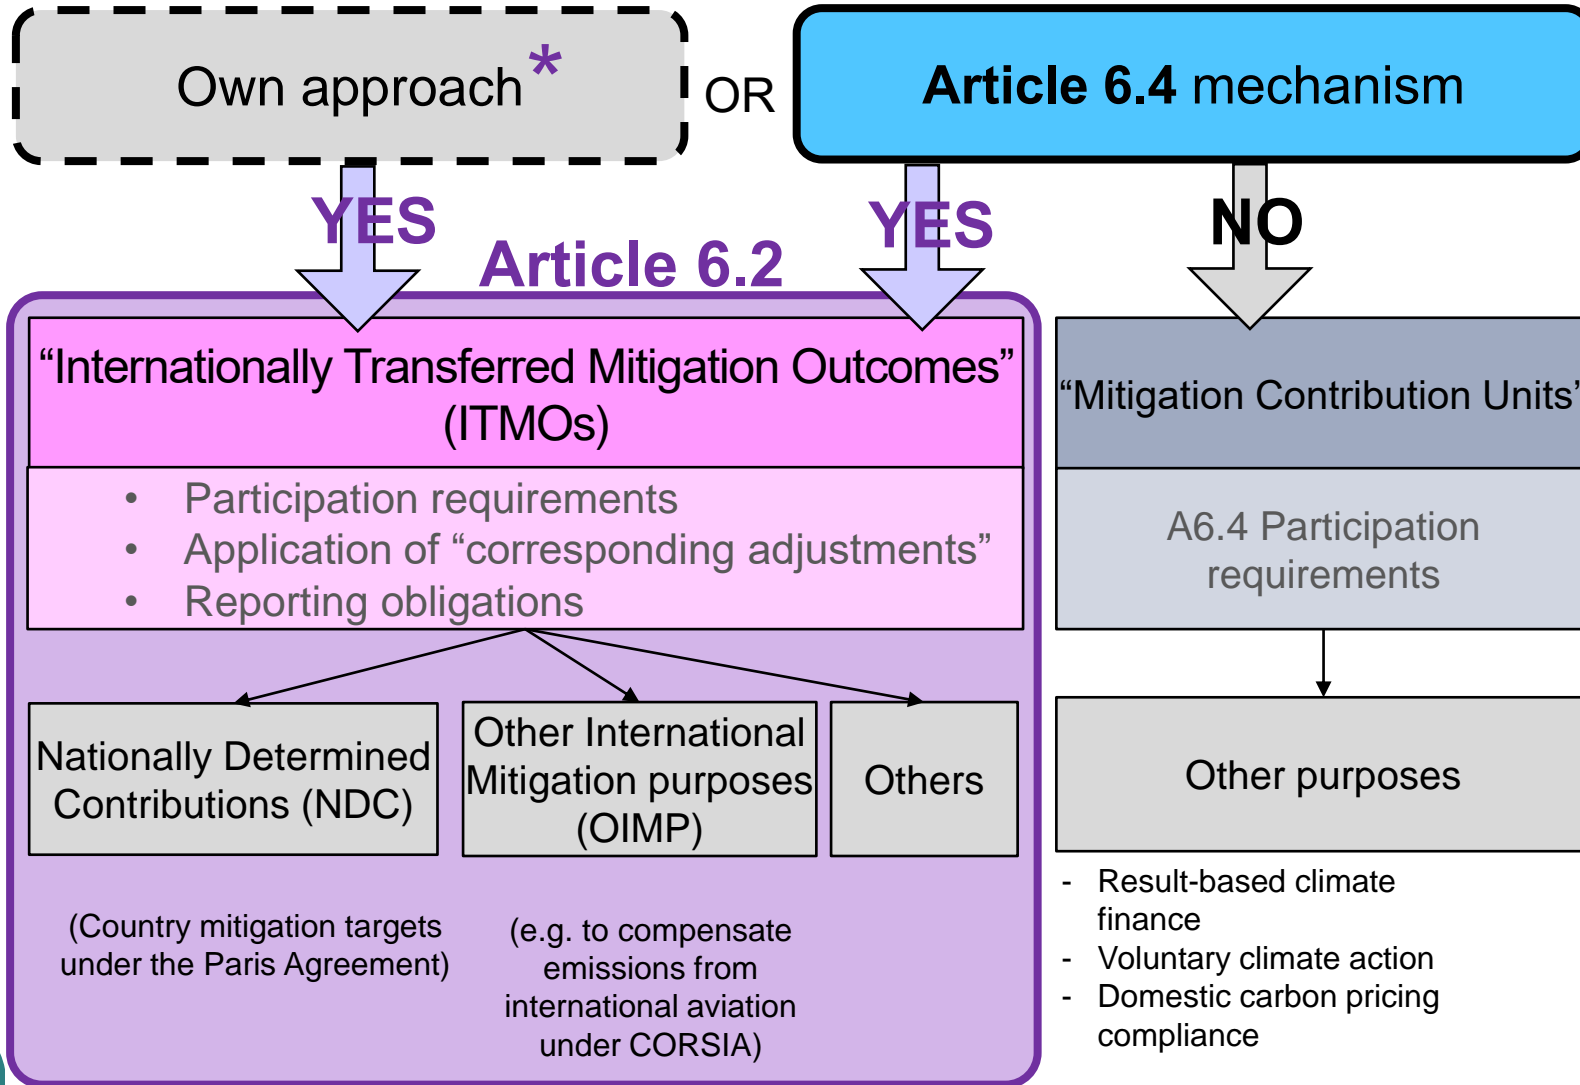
Own approach*

OR

Article 6.4 mechanism

YES

YES

NO

Article 6.2

“Internationally Transferred Mitigation Outcomes” (ITMOs)

- Participation requirements
- Application of “corresponding adjustments”
- Reporting obligations

Nationally Determined Contributions (NDC)

Other International Mitigation purposes (OIMP)

Others

(Country mitigation targets under the Paris Agreement)

(e.g. to compensate emissions from international aviation under CORSIA)

“Mitigation Contribution Units”

A6.4 Participation requirements

Other purposes

- Result-based climate finance
- Voluntary climate action
- Domestic carbon pricing compliance